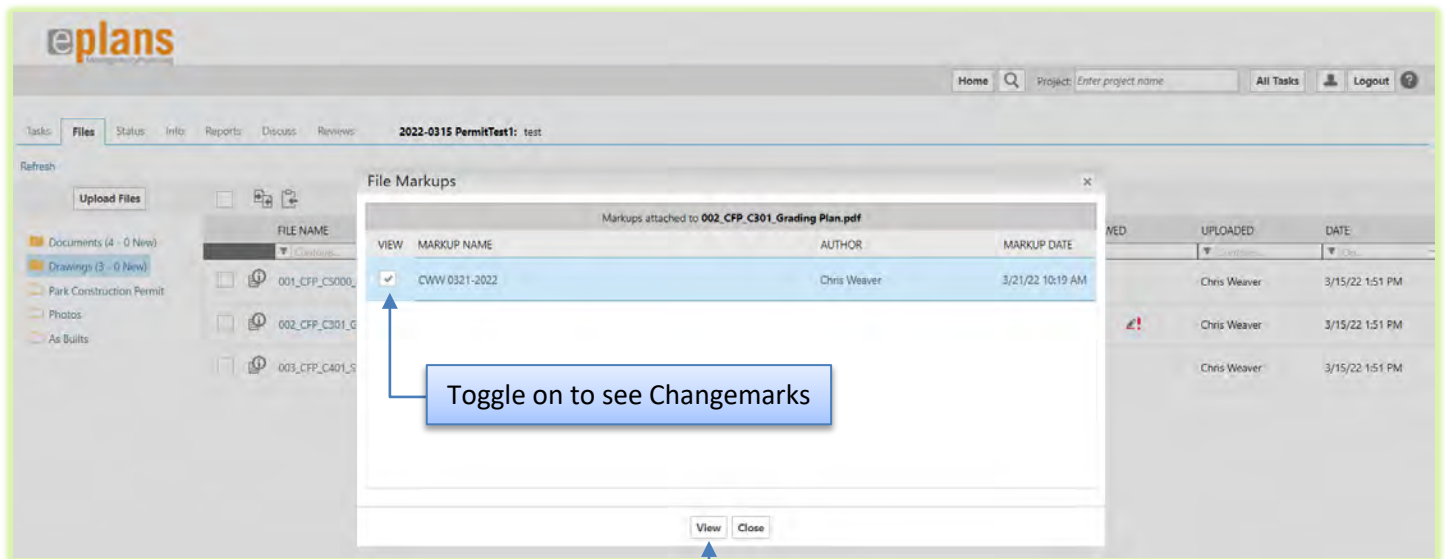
eplans

Home Project: Enter project name All Tasks Logout

Tasks Files Status Info Reports Discuss Reviews 2022-0315 PermitTest1: test

Refresh

Upload Files

Documents (4 - 0 New)
Drawings (3 - 0 New)
Park Construction Permit
Photos
As Builts

FILE NAME
001_CFP_CS000_
002_CFP_C301_C
003_CFP_C401_S

WED UPLOADED DATE
Chris Weaver 3/15/22 1:51 PM
Chris Weaver 3/15/22 1:51 PM
Chris Weaver 3/15/22 1:51 PM

File Markups ×

Markups attached to 002_CFP_C301_Grading Plan.pdf

| VIEW | MARKUP NAME | AUTHOR | MARKUP DATE |
|---|---|---|---|
| ✓ | CWW 0321-2022 | Chris Weaver | 3/21/22 10:19 AM |

Toggle on to see Changemarks

View Close